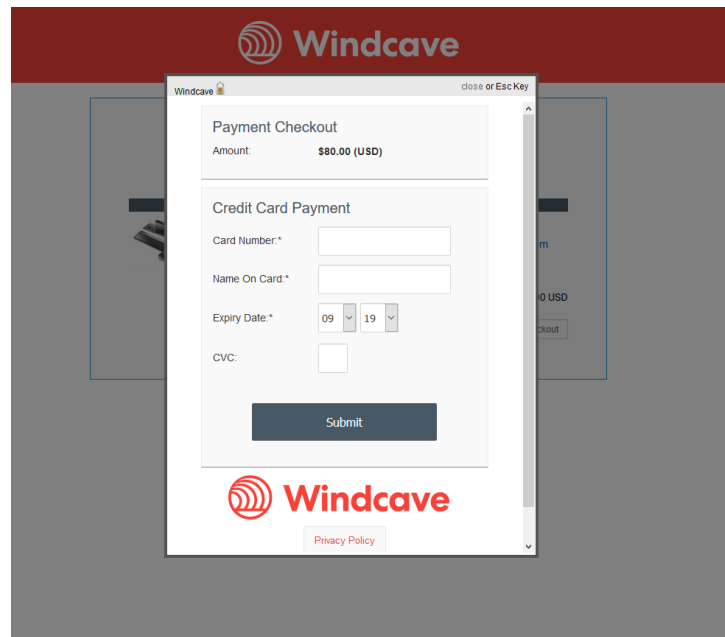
Windcave

Windcave

close or Esc Key

Payment Checkout

Amount: $80.00 (USD)

Credit Card Payment

Card Number:*

Name On Card:*

Expiry Date:* 09 19

CVC:

Submit

Windcave

Privacy Policy

m

0 USD

ckout